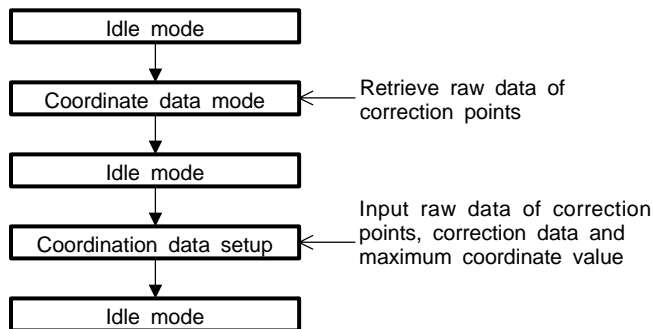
Idle mode

Coordinate data mode

Retrieve raw data of correction points

Idle mode

Coordination data setup

Input raw data of correction points, correction data and maximum coordinate value

Idle mode